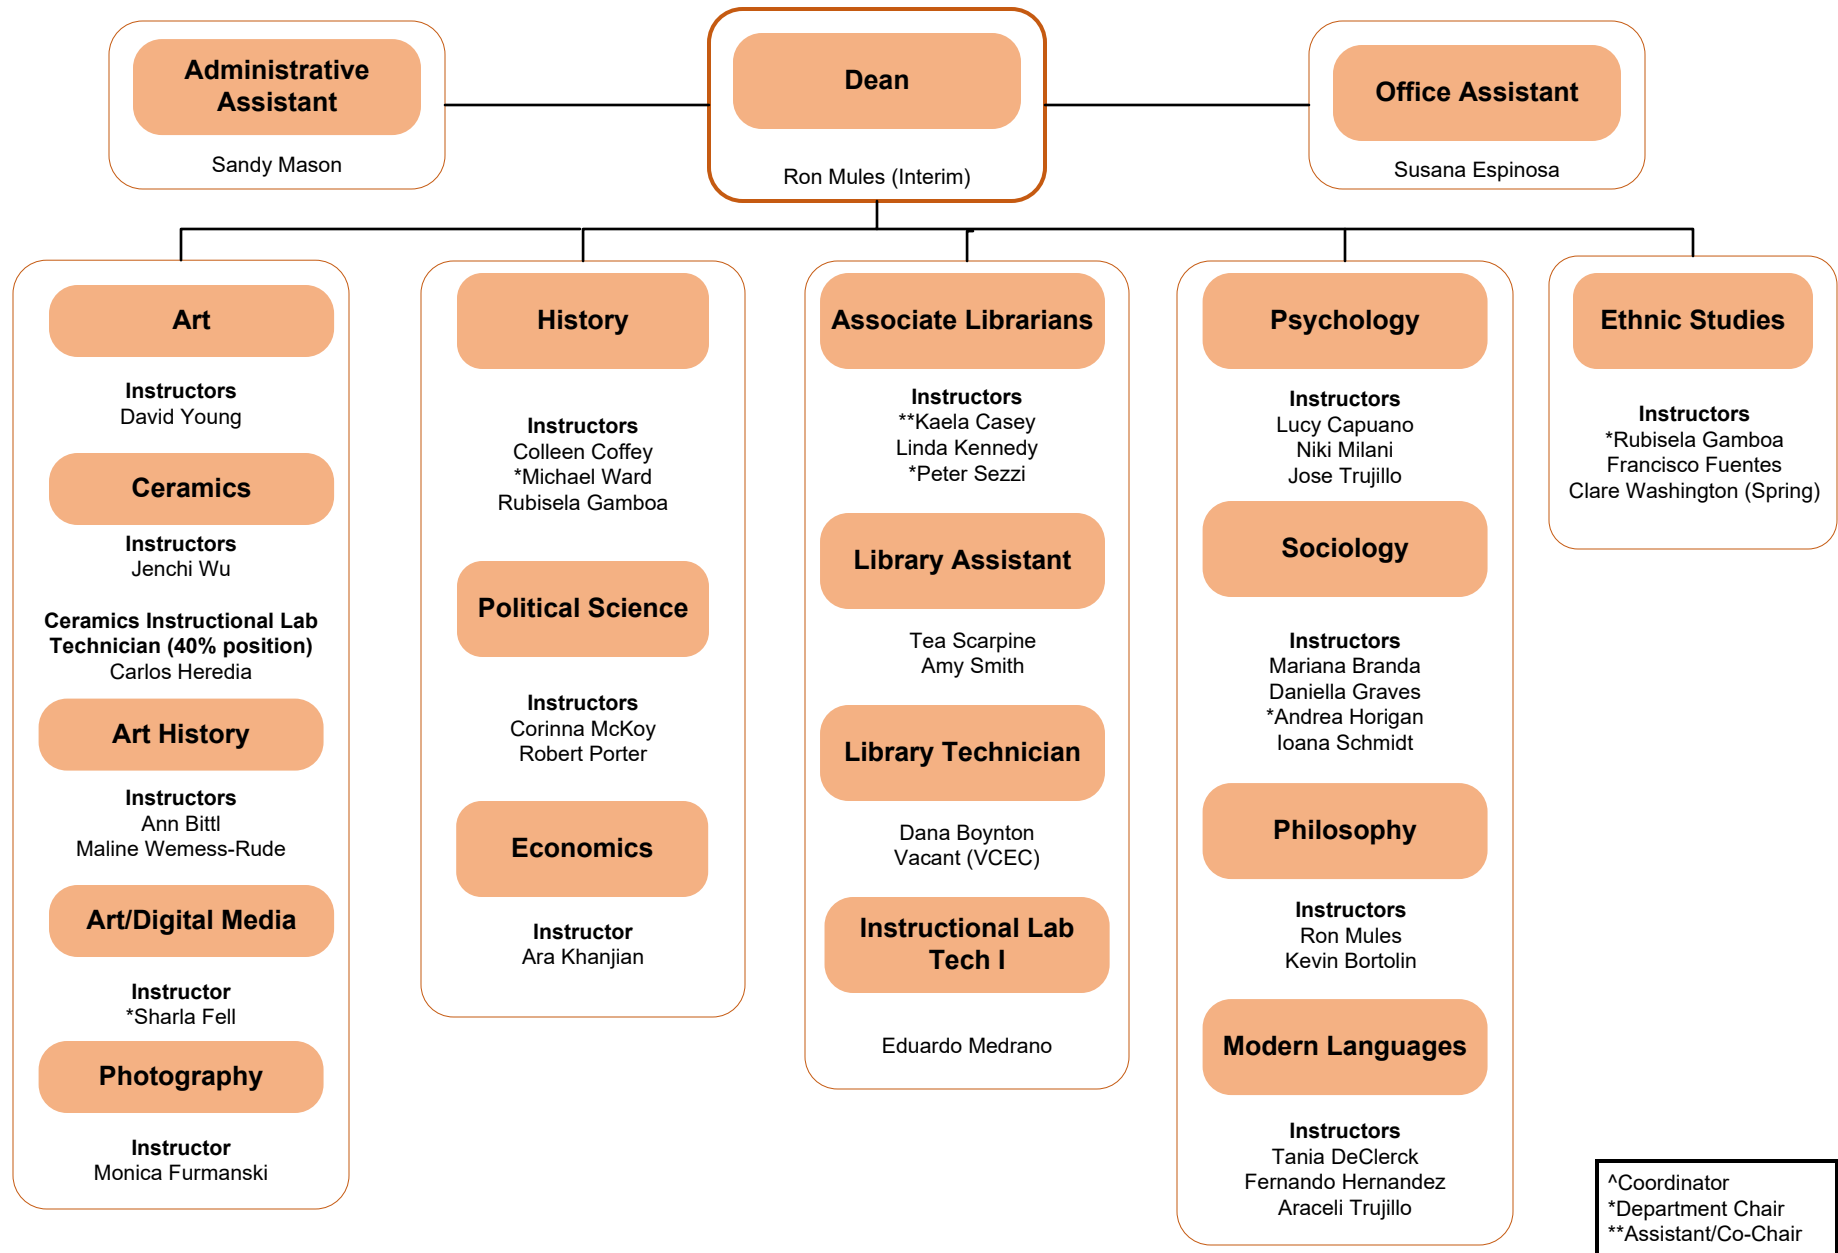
Administrative Assistant

Sandy Mason

Dean

Ron Mules (Interim)

Office Assistant

Susana Espinosa

Art

Instructors
David Young

Ceramics

Instructors
Jenchi Wu

Ceramics Instructional Lab Technician (40% position)
Carlos Heredia

Art History

Instructors
Ann Bittl
Maline Wemess-Rude

Art/Digital Media

Instructor
*Sharla Fell

Photography

Instructor
Monica Furmanski

History

Instructors
Colleen Coffey
*Michael Ward
Rubisela Gamboa

Political Science

Instructors
Corinna McKoy
Robert Porter

Economics

Instructor
Ara Khanjian

Associate Librarians

Instructors
**Kaela Casey
Linda Kennedy
*Peter Sezzi

Library Assistant

Tea Scarpine
Amy Smith

Library Technician

Dana Boynton
Vacant (VCEC)

Instructional Lab Tech I

Eduardo Medrano

Psychology

Instructors
Lucy Capuano
Niki Milani
Jose Trujillo

Sociology

Instructors
Mariana Branda
Daniella Graves
*Andrea Horigan
Ioana Schmidt

Philosophy

Instructors
Ron Mules
Kevin Bortolin

Modern Languages

Instructors
Tania DeClerck
Fernando Hernandez
Araceli Trujillo

Ethnic Studies

Instructors
*Rubisela Gamboa
Francisco Fuentes
Clare Washington (Spring)

^Coordinator
*Department Chair
**Assistant/Co-Chair